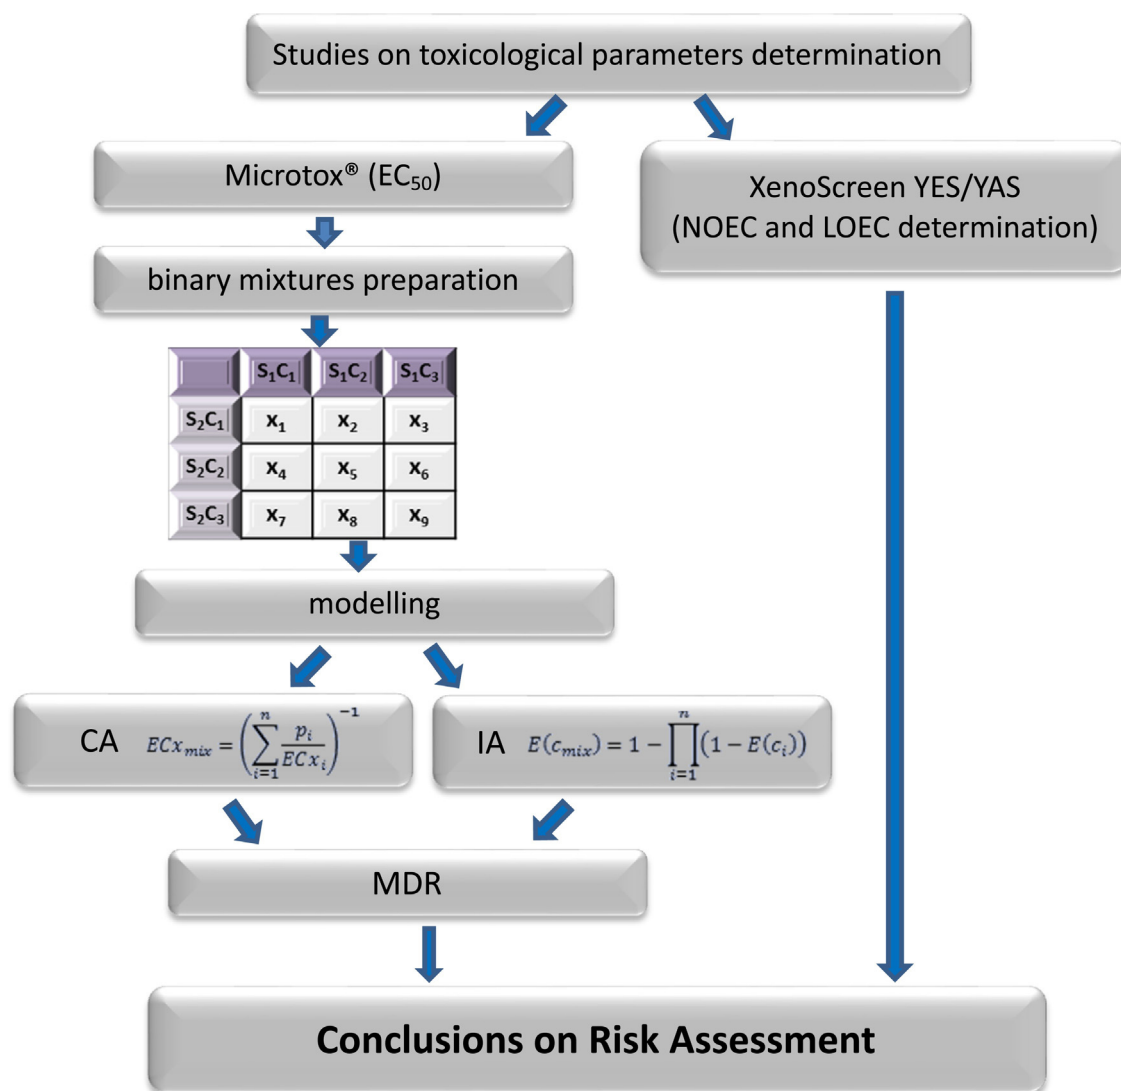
Studies on toxicological parameters determination

Microtox® ($EC_{50}$)

XenoScreen YES/YAS
(NOEC and LOEC determination)

binary mixtures preparation

|  | $S_1C_1$ | $S_1C_2$ | $S_1C_3$ |
|---|---|---|---|
| $S_2C_1$ | $x_1$ | $x_2$ | $x_3$ |
| $S_2C_2$ | $x_4$ | $x_5$ | $x_6$ |
| $S_2C_3$ | $x_7$ | $x_8$ | $x_9$ |

modelling

CA $ECx_{mix} = \left(\sum_{i=1}^{n} \frac{p_i}{ECx_i}\right)^{-1}$

IA $E(c_{mix}) = 1 - \prod_{i=1}^{n}\left(1 - E(c_i)\right)$

MDR

**Conclusions on Risk Assessment**